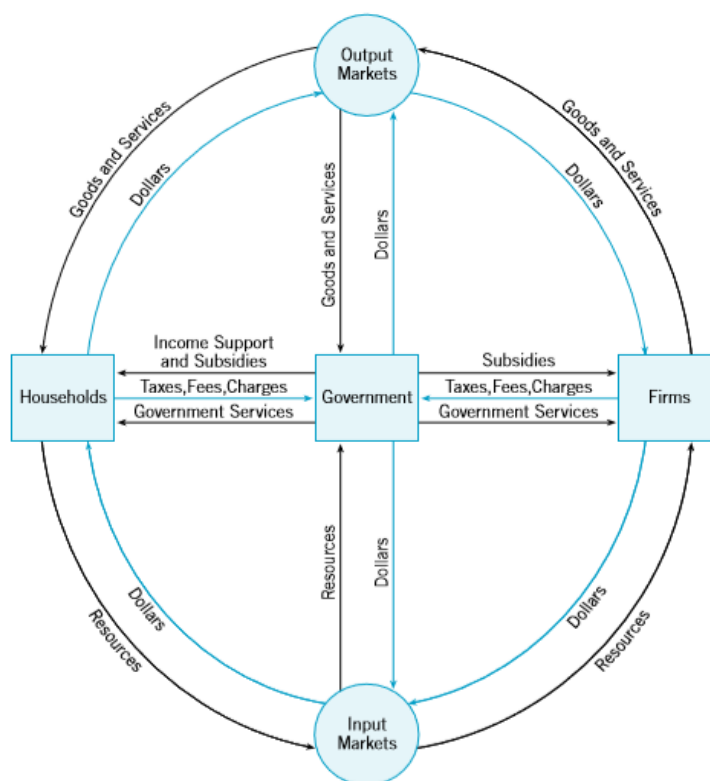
Output Markets

Goods and Services

Dollars

Goods and Services

Dollars

Goods and Services

Dollars

Income Support and Subsidies

Subsidies

Households

Taxes,Fees,Charges

Government Services

Government

Taxes,Fees,Charges

Government Services

Firms

Resources

Dollars

Dollars

Resources

Dollars

Resources

Input Markets